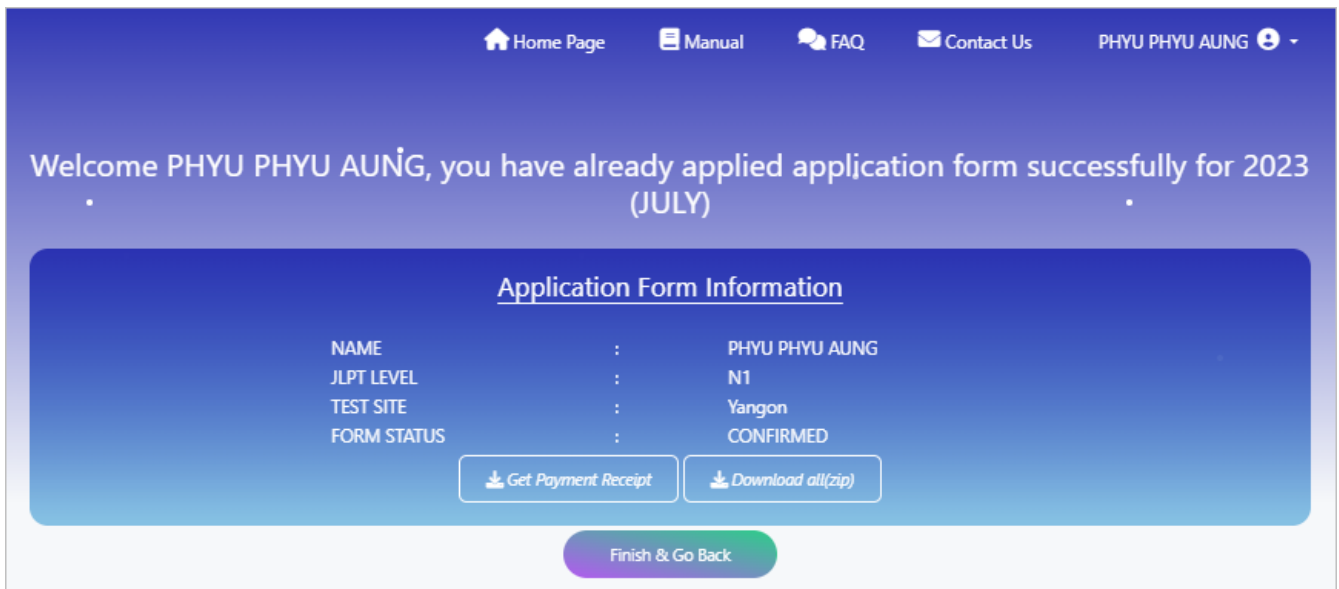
Home Page Manual FAQ Contact Us PHYU PHYU AUNG

Welcome PHYU PHYU AUNG, you have already applied application form successfully for 2023 (JULY)

Application Form Information

| | | |
|---|---|---|
| NAME | : | PHYU PHYU AUNG |
| JLPT LEVEL | : | N1 |
| TEST SITE | : | Yangon |
| FORM STATUS | : | CONFIRMED |

Get Payment Receipt Download all(zip)

Finish & Go Back